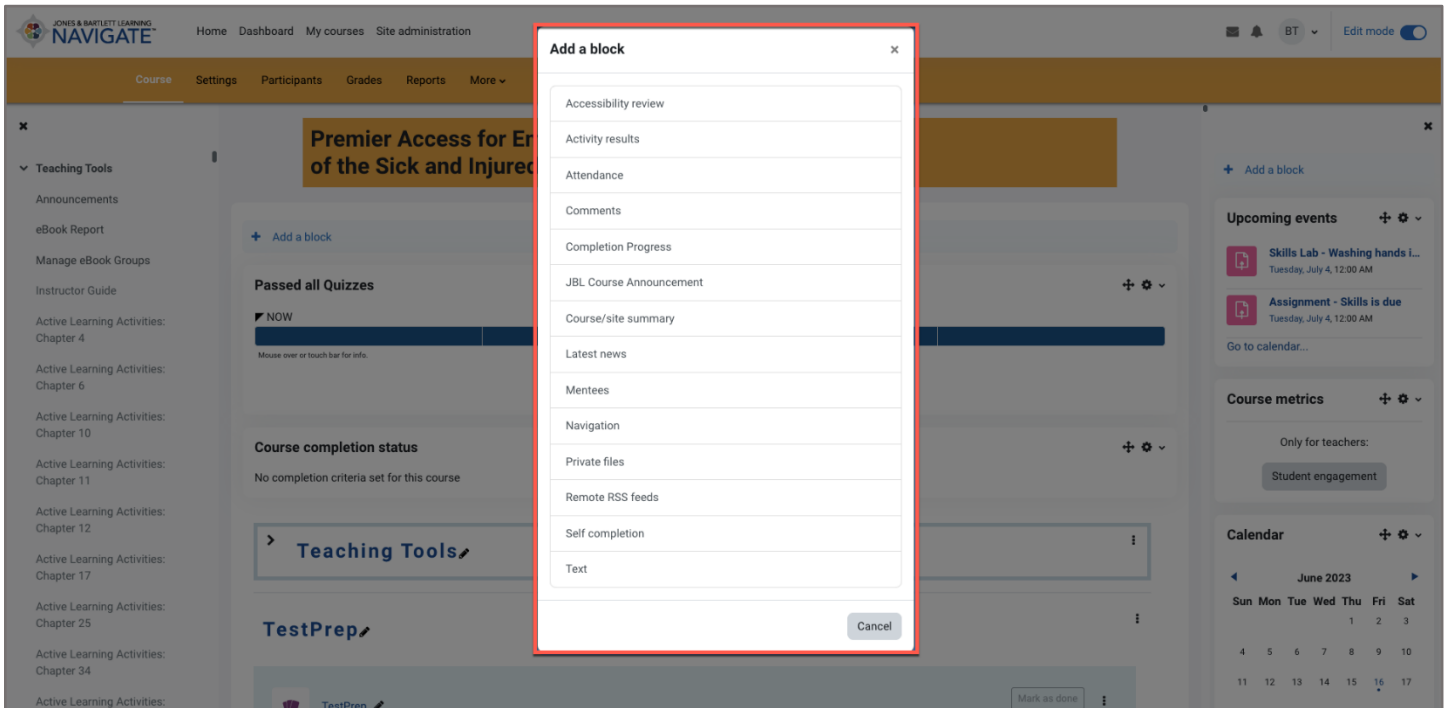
JONES & BARTLETT LEARNING NAVIGATE

Home Dashboard My courses Site administration

BT Edit mode

Course Settings Participants Grades Reports More

Teaching Tools
Announcements
eBook Report
Manage eBook Groups
Instructor Guide
Active Learning Activities: Chapter 4
Active Learning Activities: Chapter 6
Active Learning Activities: Chapter 10
Active Learning Activities: Chapter 11
Active Learning Activities: Chapter 12
Active Learning Activities: Chapter 17
Active Learning Activities: Chapter 25
Active Learning Activities: Chapter 34
Active Learning Activities:

Premier Access for Er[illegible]
of the Sick and Injured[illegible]

Add a block

Passed all Quizzes
NOW
Mouse over or touch bar for info.

Course completion status
No completion criteria set for this course

Teaching Tools

TestPrep

TestPrep

Mark as done

Add a block

Accessibility review
Activity results
Attendance
Comments
Completion Progress
JBL Course Announcement
Course/site summary
Latest news
Mentees
Navigation
Private files
Remote RSS feeds
Self completion
Text

Cancel

Add a block

Upcoming events
Skills Lab - Washing hands i...
Tuesday, July 4, 12:00 AM
Assignment - Skills is due
Tuesday, July 4, 12:00 AM
Go to calendar...

Course metrics
Only for teachers:
Student engagement

Calendar
June 2023
| Sun | Mon | Tue | Wed | Thu | Fri | Sat |
|---|---|---|---|---|---|---|
| | | | | 1 | 2 | 3 |
| 4 | 5 | 6 | 7 | 8 | 9 | 10 |
| 11 | 12 | 13 | 14 | 15 | 16 | 17 |